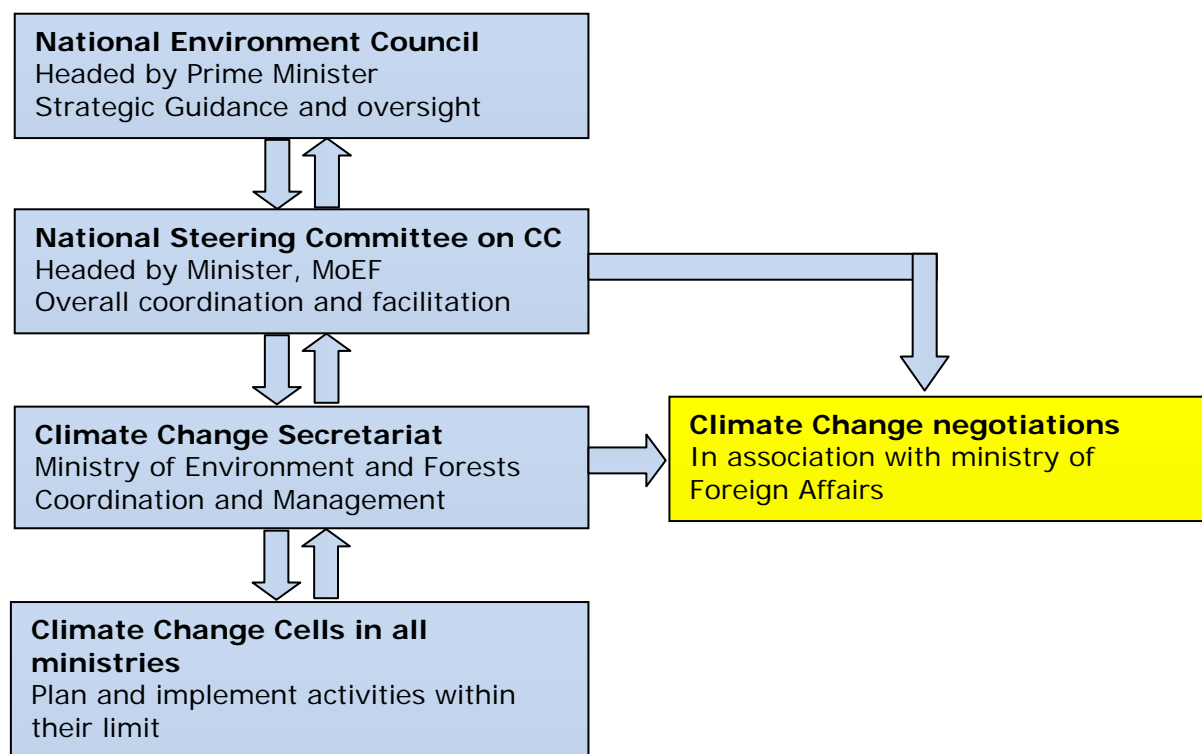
**National Environment Council**
Headed by Prime Minister
Strategic Guidance and oversight

**National Steering Committee on CC**
Headed by Minister, MoEF
Overall coordination and facilitation

**Climate Change Secretariat**
Ministry of Environment and Forests
Coordination and Management

**Climate Change negotiations**
In association with ministry of Foreign Affairs

**Climate Change Cells in all ministries**
Plan and implement activities within their limit